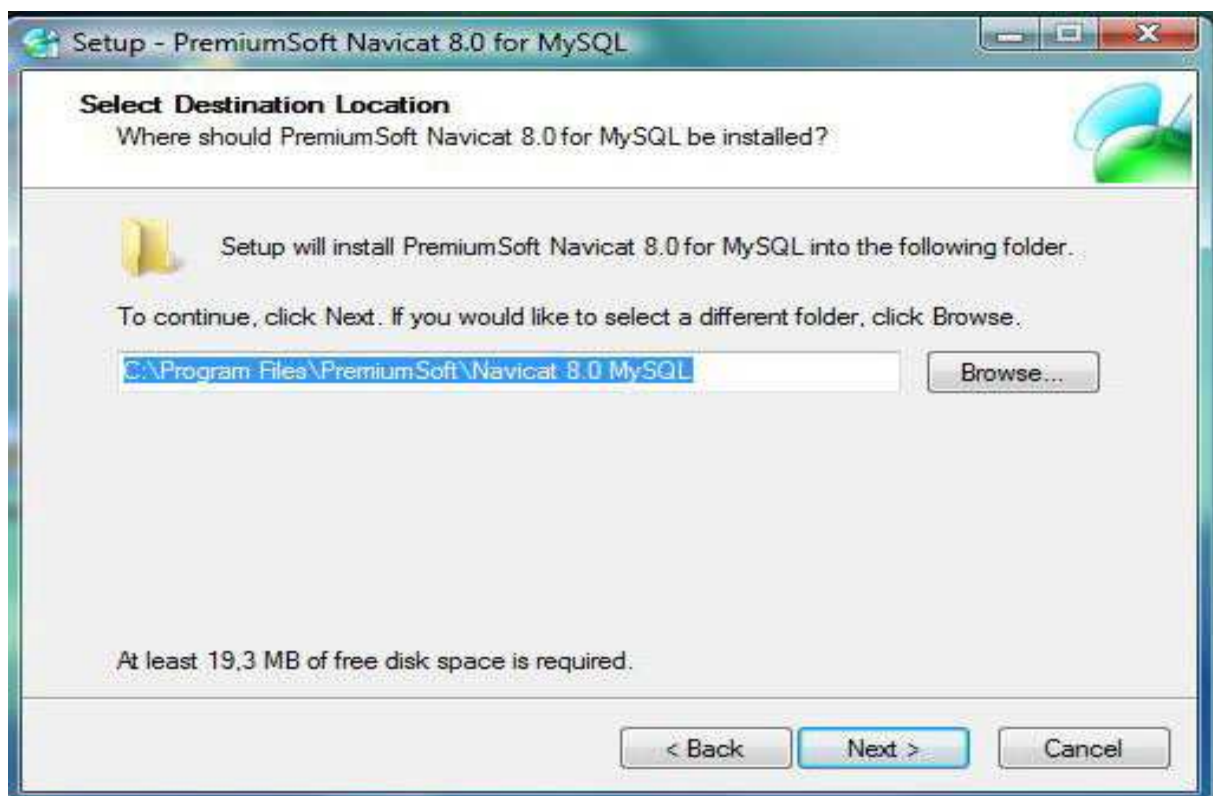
Setup - PremiumSoft Navicat 8.0 for MySQL

Select Destination Location
Where should PremiumSoft Navicat 8.0 for MySQL be installed?

Setup will install PremiumSoft Navicat 8.0 for MySQL into the following folder.

To continue, click Next. If you would like to select a different folder, click Browse.

C:\Program Files\PremiumSoft\Navicat 8.0 MySQL

Browse...

At least 19,3 MB of free disk space is required.

< Back

Next >

Cancel